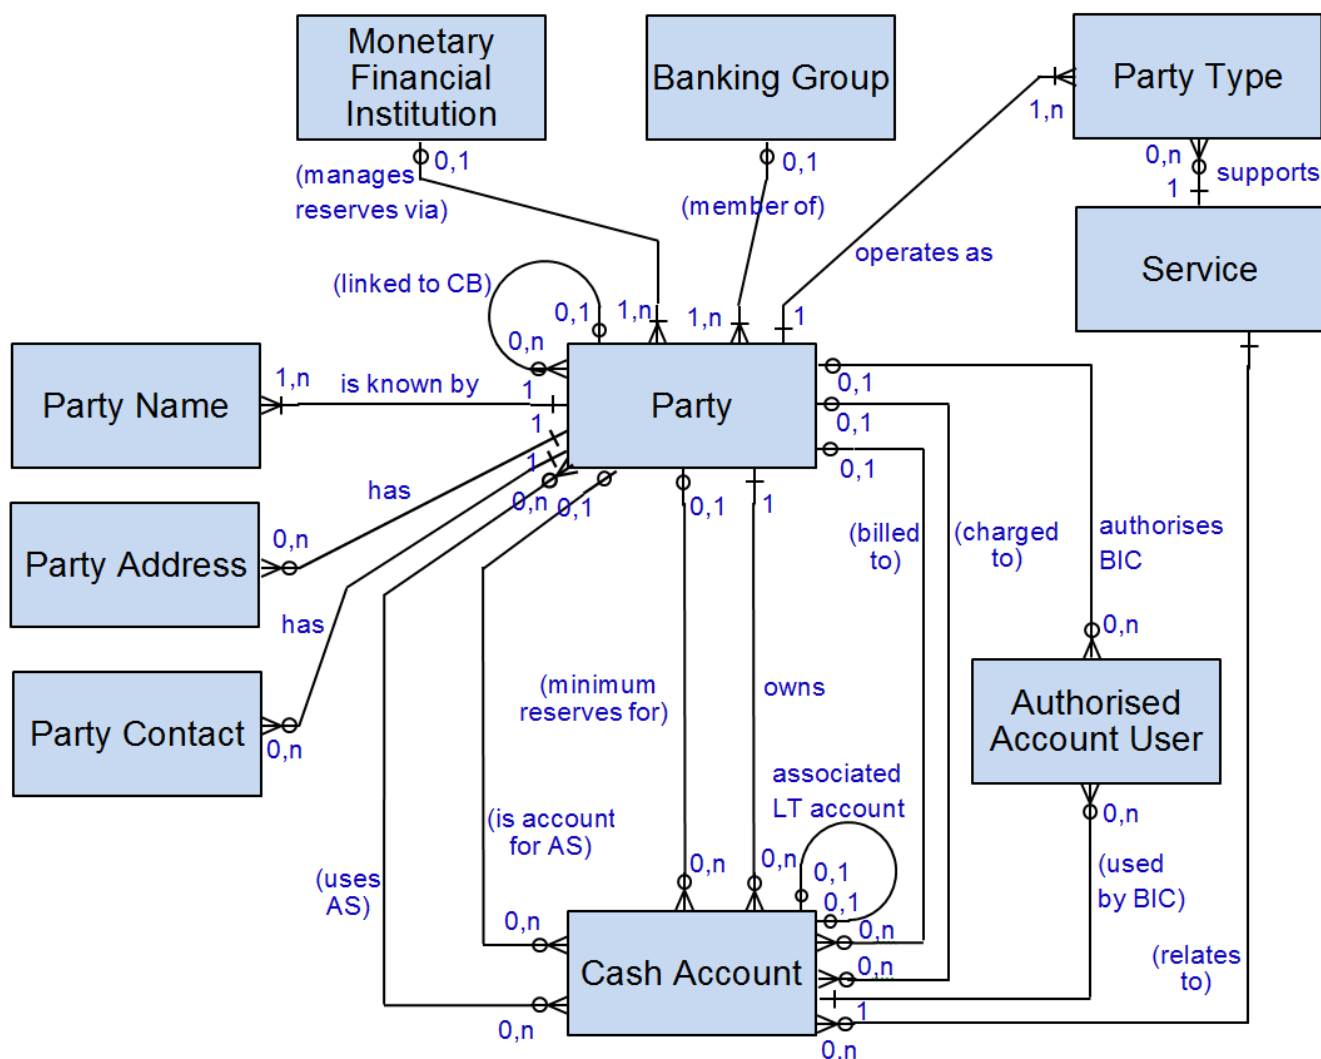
Monetary Financial Institution

Banking Group

Party Type

0,1

(manages reserves via)

0,1

(member of)

1,n

0,n

supports

1

Service

operates as

(linked to CB)

0,1

1,n

1,n

1

0,n

Party Name

1,n

is known by

1

Party

0,1

1

0,1

1

0,1

has

0,n

0,n

0,1

Party Address

0,1

1

(billed to)

(charged to)

authorises BIC

has

0,n

Party Contact

0,n

(minimum reserves for)

owns

Authorised Account User

associated LT account

0,n

(is account for AS)

0,n

0,n

0,1

(used by BIC)

(uses AS)

0,1

0,n

0,n

0,n

(relates to)

Cash Account

1

0,n

0,n